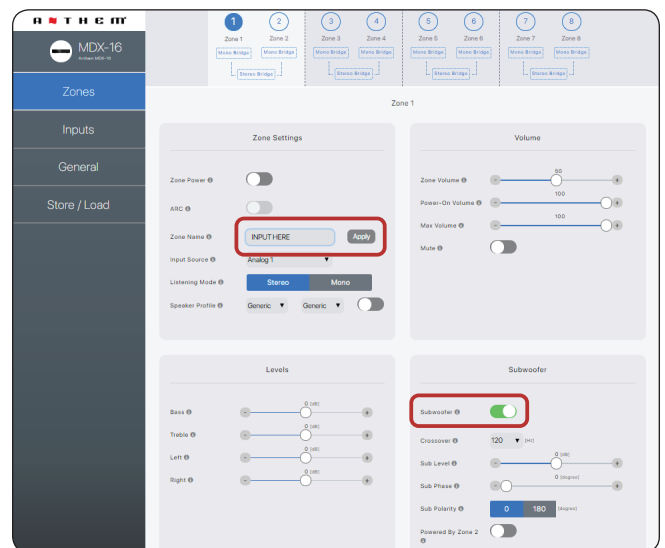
ANTHEM

MDX-16
Anthem MDX-16

Zones
Inputs
General
Store / Load

1 Zone 1
2 Zone 2
Mono Bridge
Mono Bridge
Stereo Bridge
3 Zone 3
4 Zone 4
Mono Bridge
Mono Bridge
Stereo Bridge
5 Zone 5
6 Zone 6
Mono Bridge
Mono Bridge
Stereo Bridge
7 Zone 7
8 Zone 8
Mono Bridge
Mono Bridge
Stereo Bridge

Zone 1

Zone Settings

Zone Power
ARC
Zone Name INPUT HERE Apply
Input Source Analog 1
Listening Mode Stereo Mono
Speaker Profile Generic Generic

Volume

Zone Volume 50
Power-On Volume 100
Max Volume 100
Mute

Levels

Bass 0 (dB)
Treble 0 (dB)
Left 0 (dB)
Right 0 (dB)

Subwoofer

Subwoofer
Crossover 120 (Hz)
Sub Level 0 (dB)
Sub Phase 0 (degree)
Sub Polarity 0 180 (degree)
Powered By Zone 2